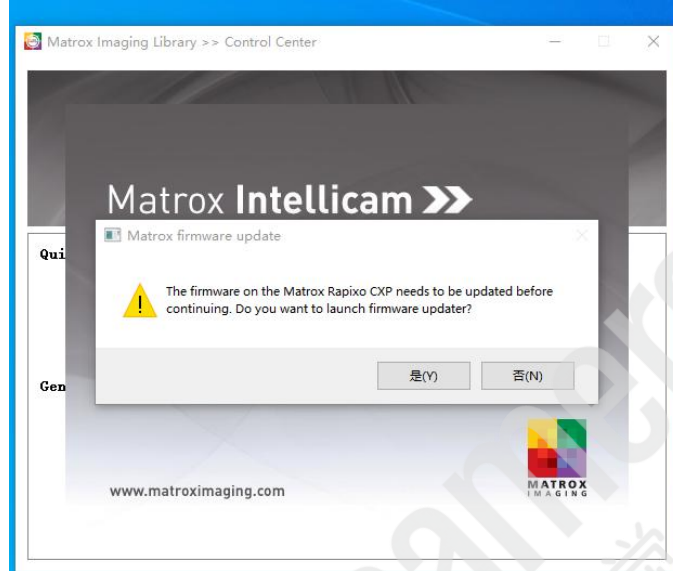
Matrox Imaging Library >> Control Center

Matrox Intellicam

Qui

Gen

Matrox firmware update

The firmware on the Matrox Rapixo CXP needs to be updated before continuing. Do you want to launch firmware updater?

是(Y)

否(N)

www.matroximaging.com

MATROX IMAGING